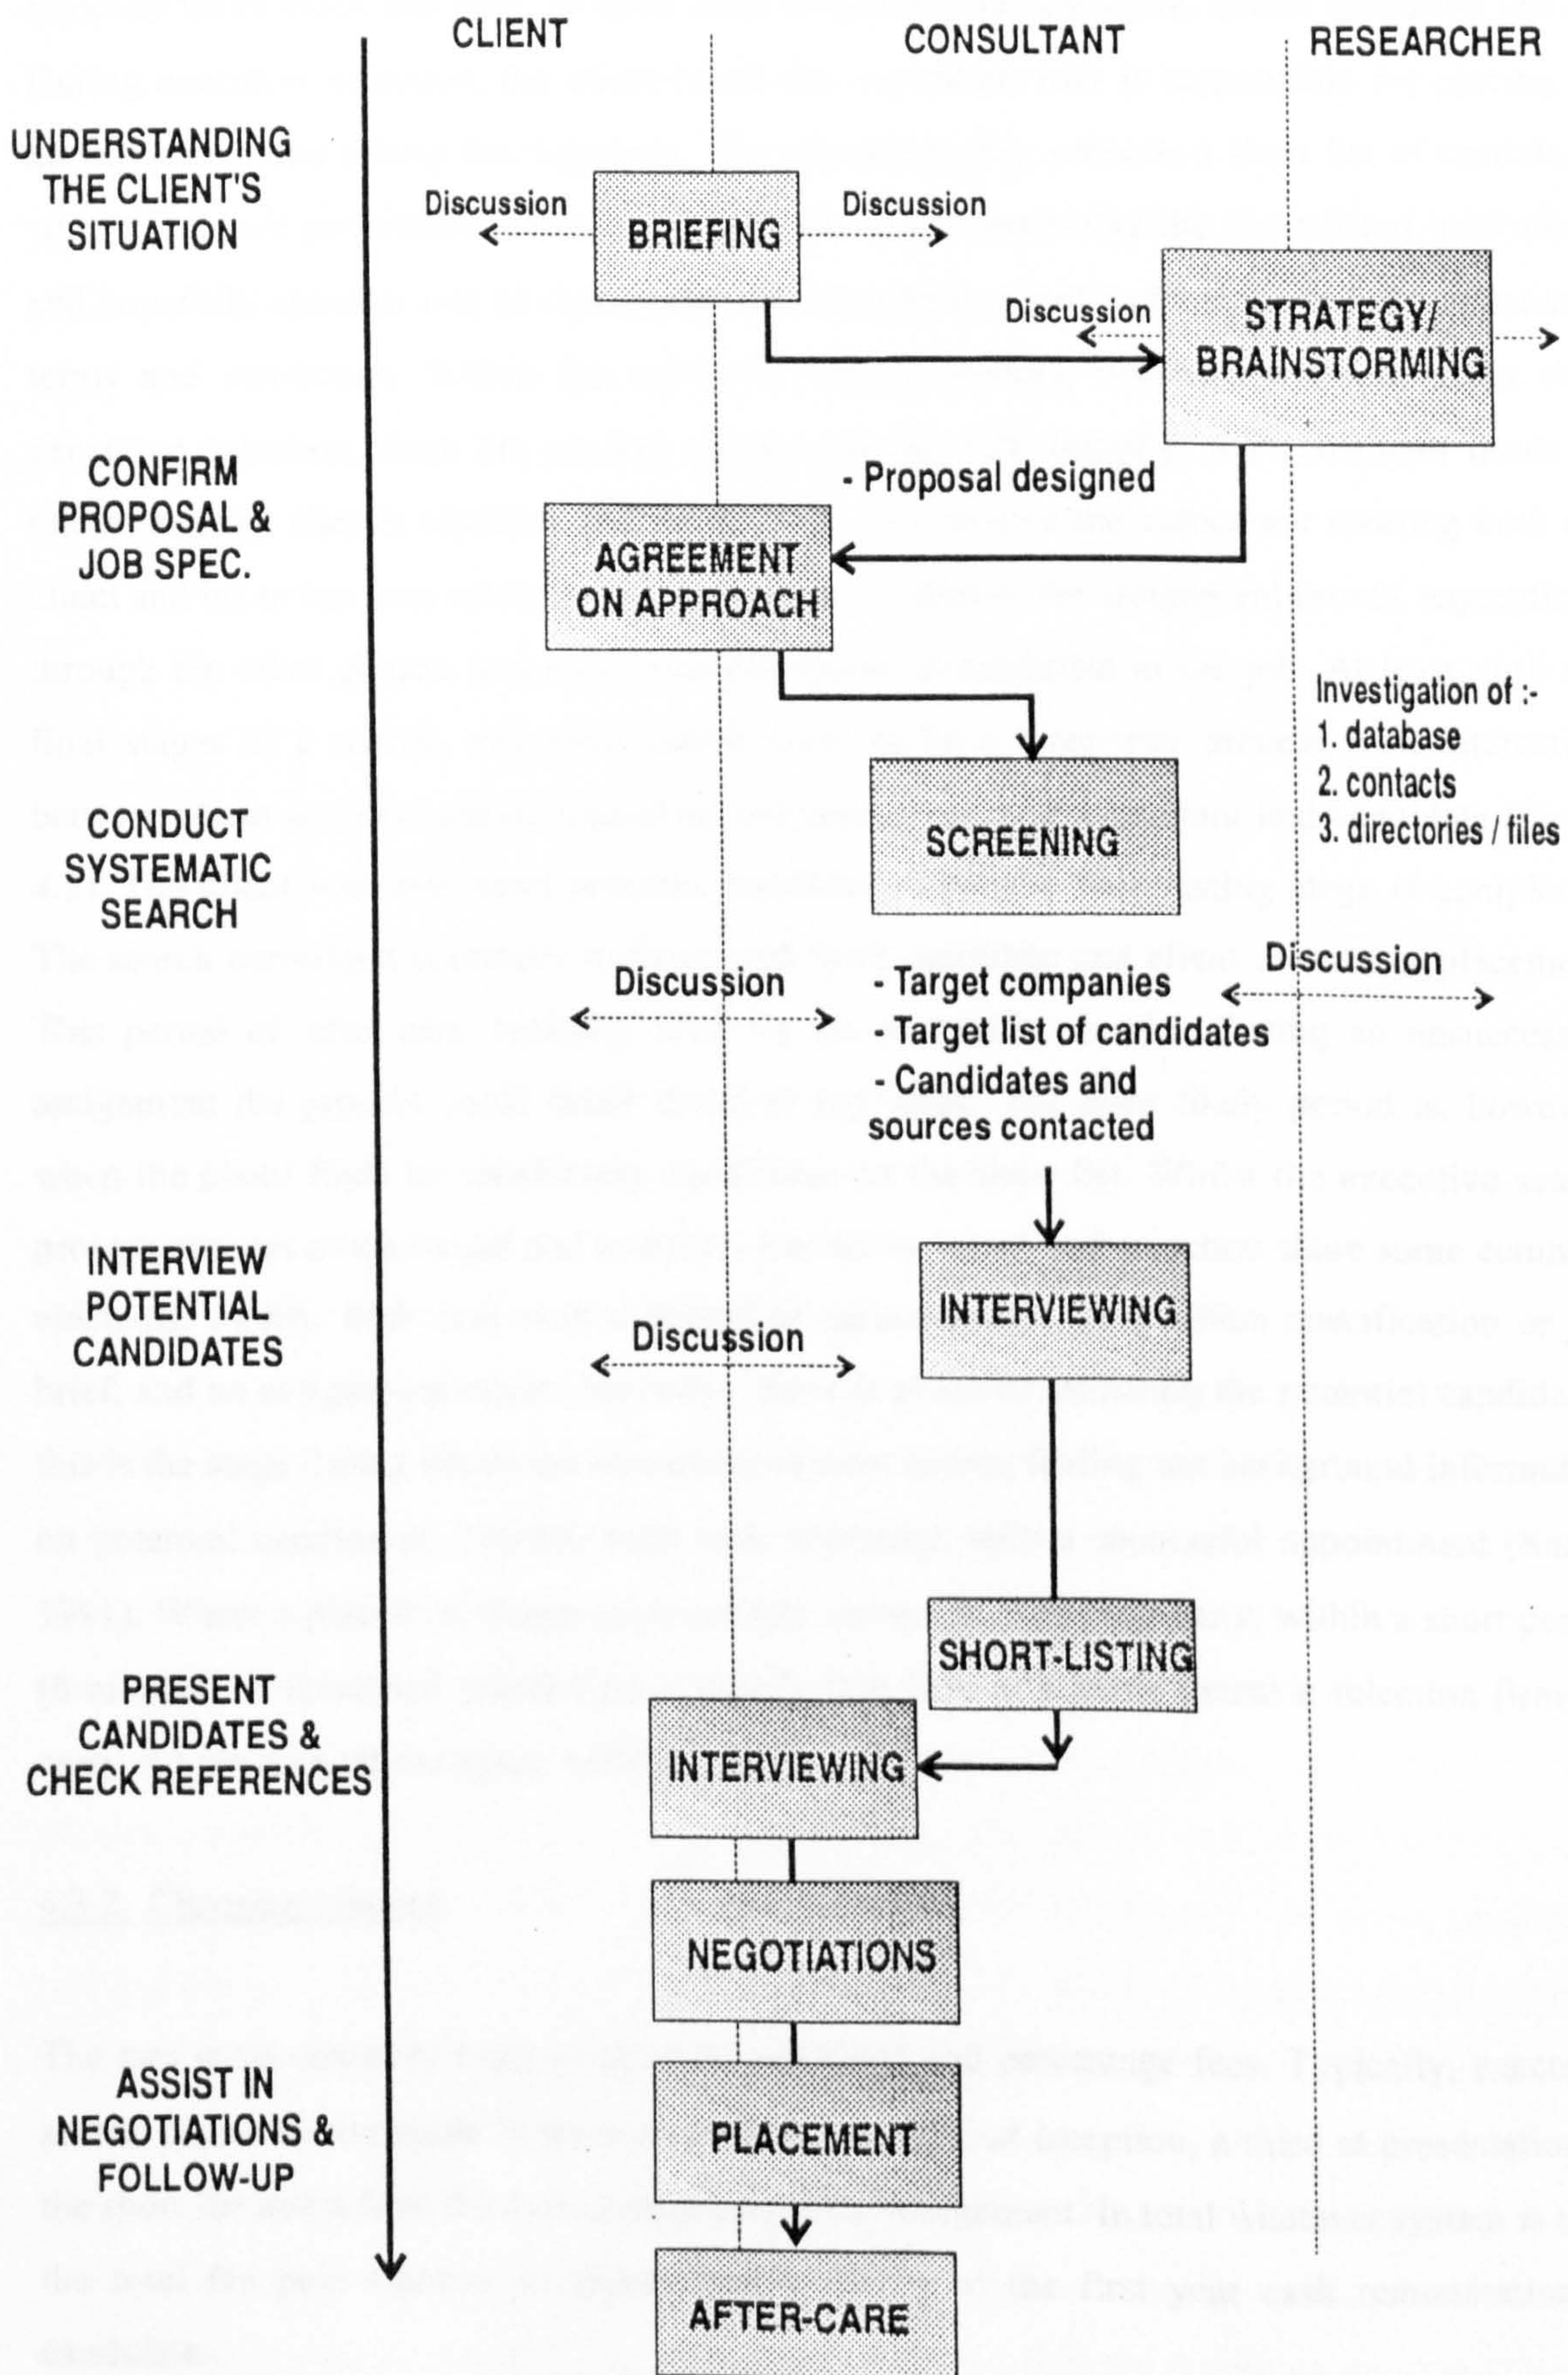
CLIENT

CONSULTANT

RESEARCHER

UNDERSTANDING THE CLIENT'S SITUATION

Discussion

BRIEFING

Discussion

Discussion

STRATEGY/ BRAINSTORMING

CONFIRM PROPOSAL & JOB SPEC.

- Proposal designed

AGREEMENT ON APPROACH

Investigation of :-
1. database
2. contacts
3. directories / files

CONDUCT SYSTEMATIC SEARCH

SCREENING

Discussion

- Target companies
- Target list of candidates
- Candidates and sources contacted

Discussion

INTERVIEW POTENTIAL CANDIDATES

Discussion

INTERVIEWING

SHORT-LISTING

PRESENT CANDIDATES & CHECK REFERENCES

INTERVIEWING

NEGOTIATIONS

ASSIST IN NEGOTIATIONS & FOLLOW-UP

PLACEMENT

AFTER-CARE